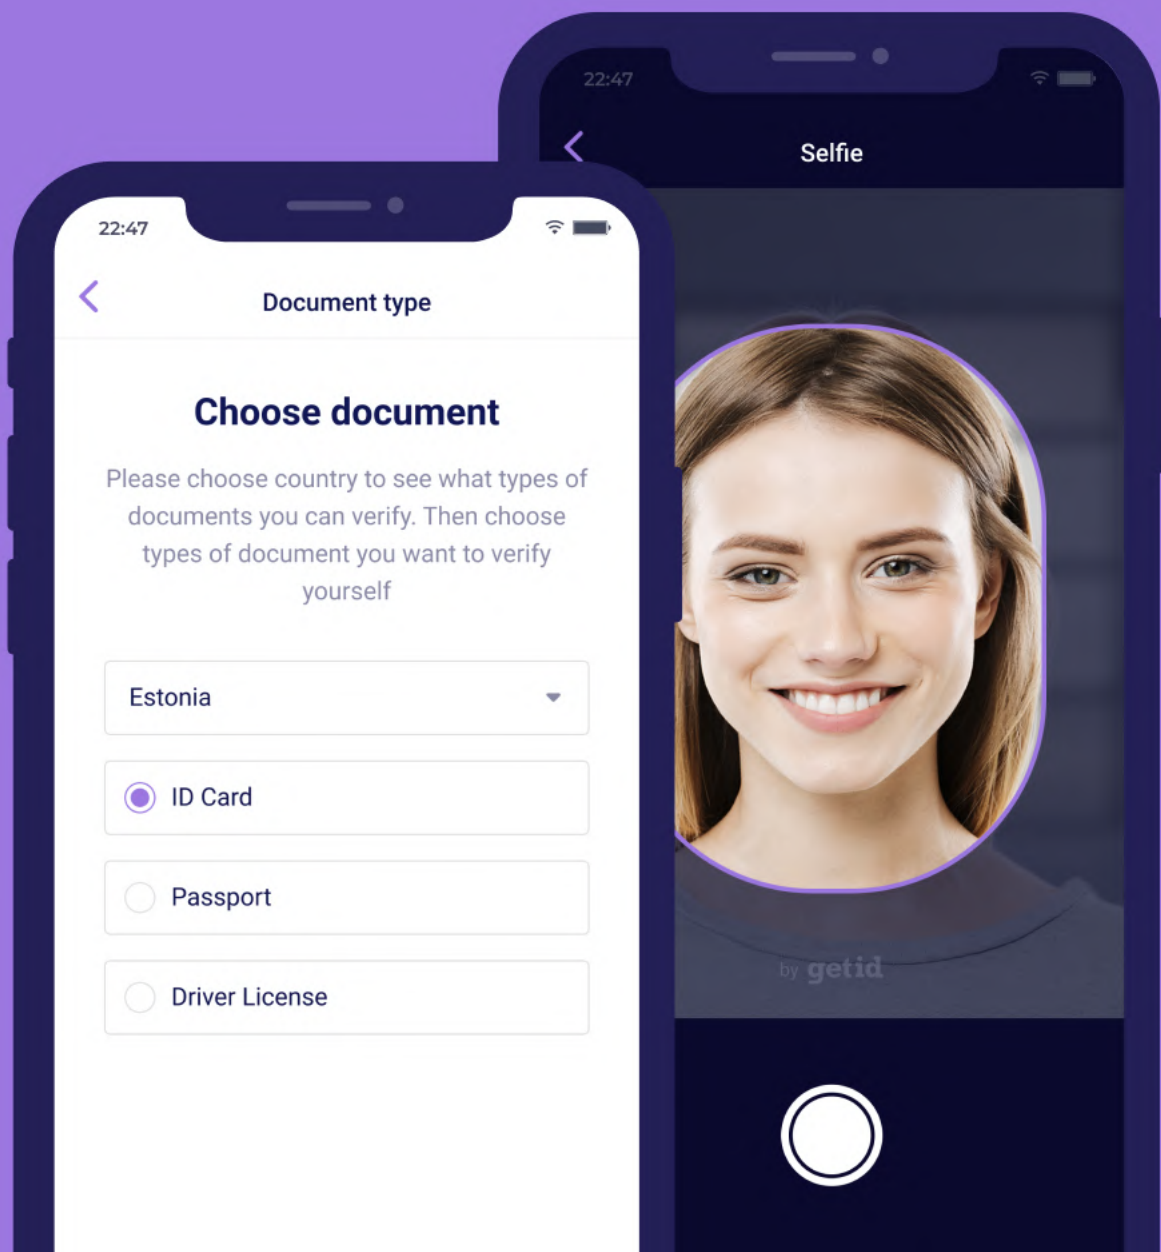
22:47

Selfie

by getid

22:47

Document type

Choose document

Please choose country to see what types of documents you can verify. Then choose types of document you want to verify yourself

Estonia

ID Card

Passport

Driver License